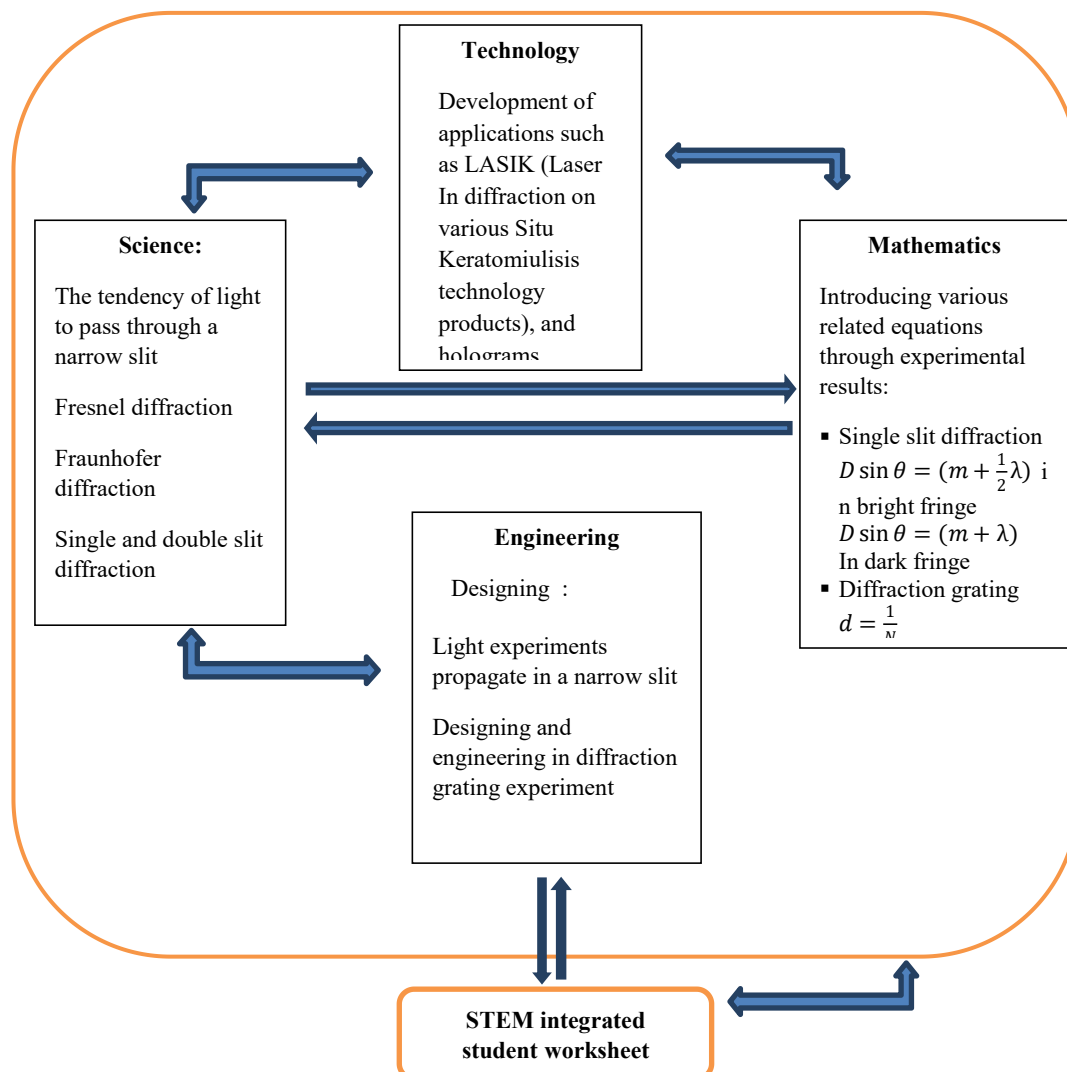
Technology

Development of applications such as LASIK (Laser In diffraction on various Situ Keratomiulisis technology products), and holograms

Science:

The tendency of light to pass through a narrow slit

Fresnel diffraction

Fraunhofer diffraction

Single and double slit diffraction

Mathematics

Introducing various related equations through experimental results:

- Single slit diffraction $D \sin\theta = (m + \frac{1}{2}\lambda)$ in bright fringe $D \sin\theta = (m + \lambda)$ In dark fringe
- Diffraction grating $d = \frac{1}{N}$

Engineering

Designing :

Light experiments propagate in a narrow slit

Designing and engineering in diffraction grating experiment

STEM integrated student worksheet